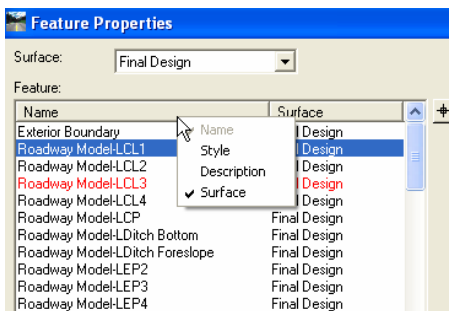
Feature Properties

Surface: Final Design

Feature:

| Name | Surface |
|---|---|
| Exterior Boundary | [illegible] Design |
| Roadway Model-LCL1 | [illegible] Design |
| Roadway Model-LCL2 | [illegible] Design |
| Roadway Model-LCL3 | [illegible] Design |
| Roadway Model-LCL4 | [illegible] Design |
| Roadway Model-LCP | Final Design |
| Roadway Model-LDitch Bottom | Final Design |
| Roadway Model-LDitch Foreslope | Final Design |
| Roadway Model-LEP2 | Final Design |
| Roadway Model-LEP3 | Final Design |
| Roadway Model-LEP4 | Final Design |

Name
Style
Description
✔ Surface